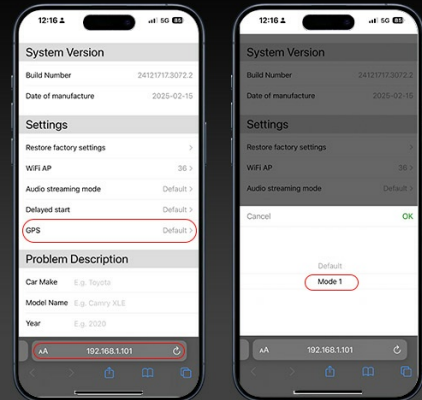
12:16 5G 85

System Version

Build Number 24121717.3072.2

Date of manufacture 2025-02-15

Settings

Restore factory settings >

WiFi AP 36 >

Audio streaming mode Default >

Delayed start Default >

GPS Default >

Problem Description

Car Make E.g. Toyota

Model Name E.g. Camry XLE

Year E.g. 2020

AA 192.168.1.101

12:16 5G 85

System Version

Build Number 24121717.3072.2

Date of manufacture 2025-02-15

Settings

Restore factory settings >

WiFi AP 36 >

Audio streaming mode Default >

Cancel OK

Default

Mode 1

AA 192.168.1.101